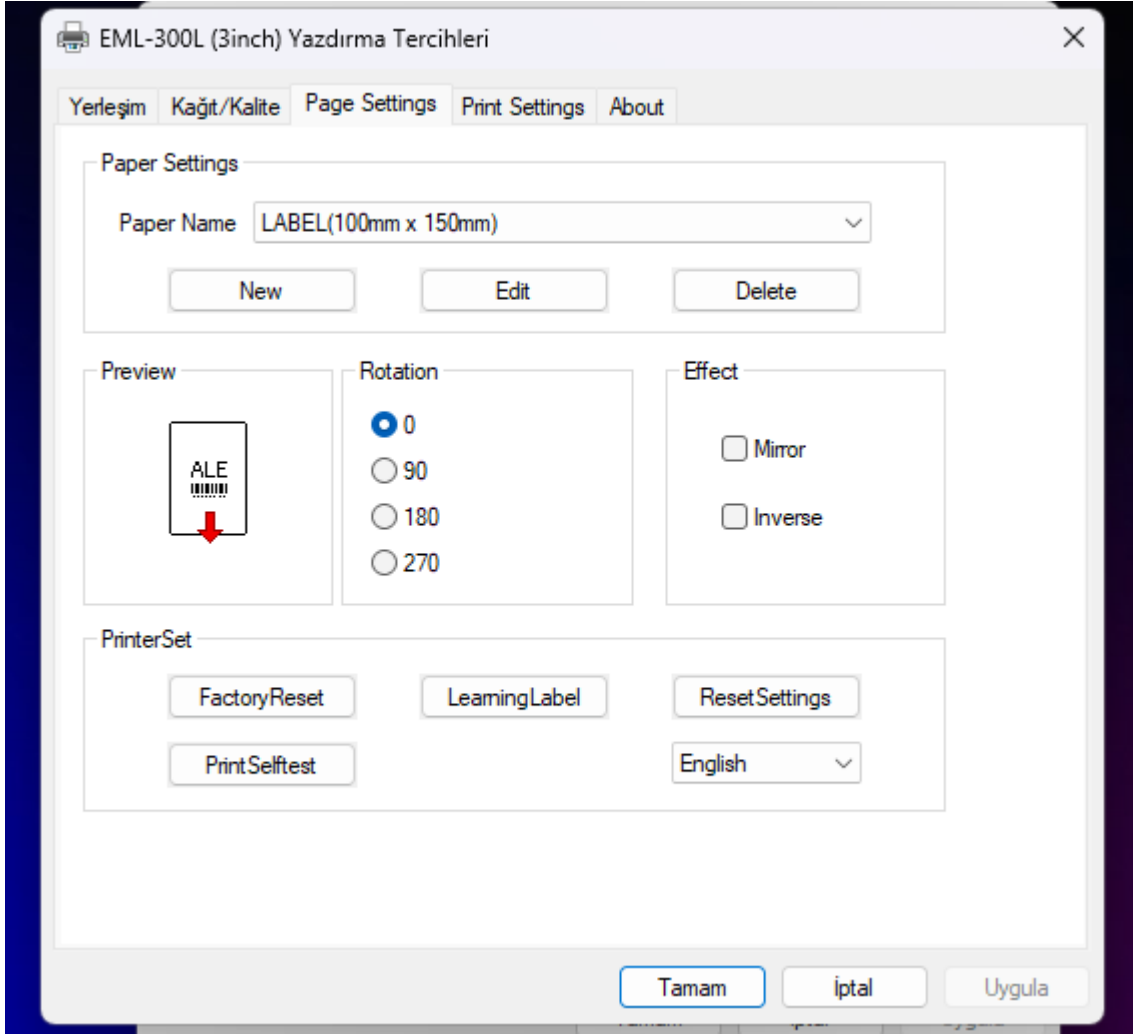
EML-300L (3inch) Yazdırma Tercihleri

Yerleşim
Kağıt/Kalite
Page Settings
Print Settings
About

Paper Settings

Paper Name LABEL(100mm x 150mm)

New
Edit
Delete

Preview

ALE

Rotation

0
90
180
270

Effect

Mirror
Inverse

PrinterSet

FactoryReset
LearningLabel
ResetSettings
PrintSelftest
English

Tamam
İptal
Uygula